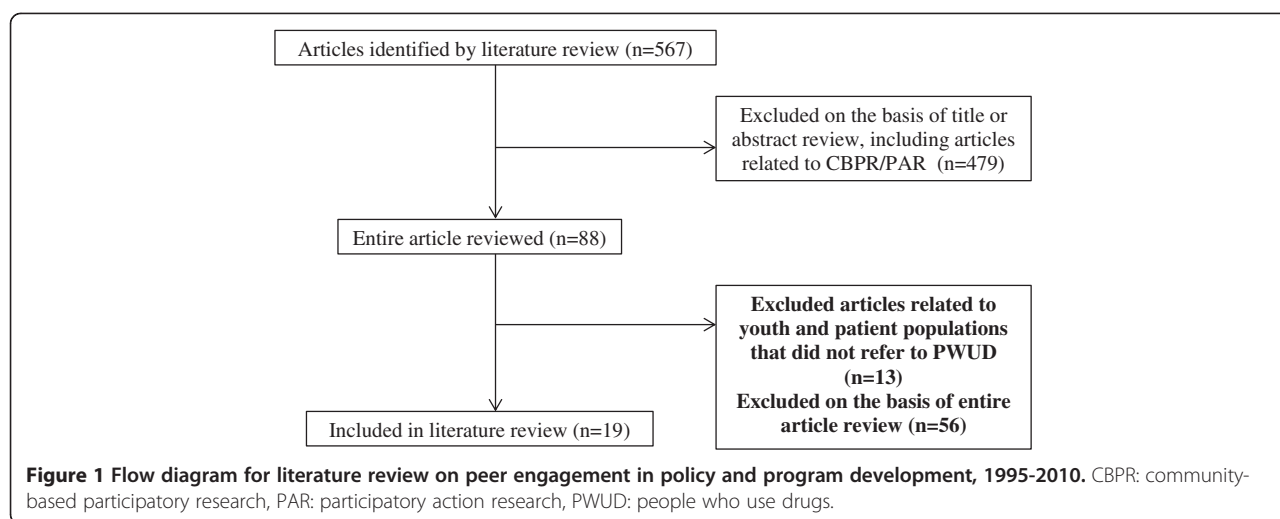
Articles identified by literature review (n=567)

Excluded on the basis of title or abstract review, including articles related to CBPR/PAR (n=479)

Entire article reviewed (n=88)

Excluded articles related to youth and patient populations that did not refer to PWUD (n=13)
Excluded on the basis of entire article review (n=56)

Included in literature review (n=19)

Figure 1 Flow diagram for literature review on peer engagement in policy and program development, 1995-2010. CBPR: community-based participatory research, PAR: participatory action research, PWUD: people who use drugs.